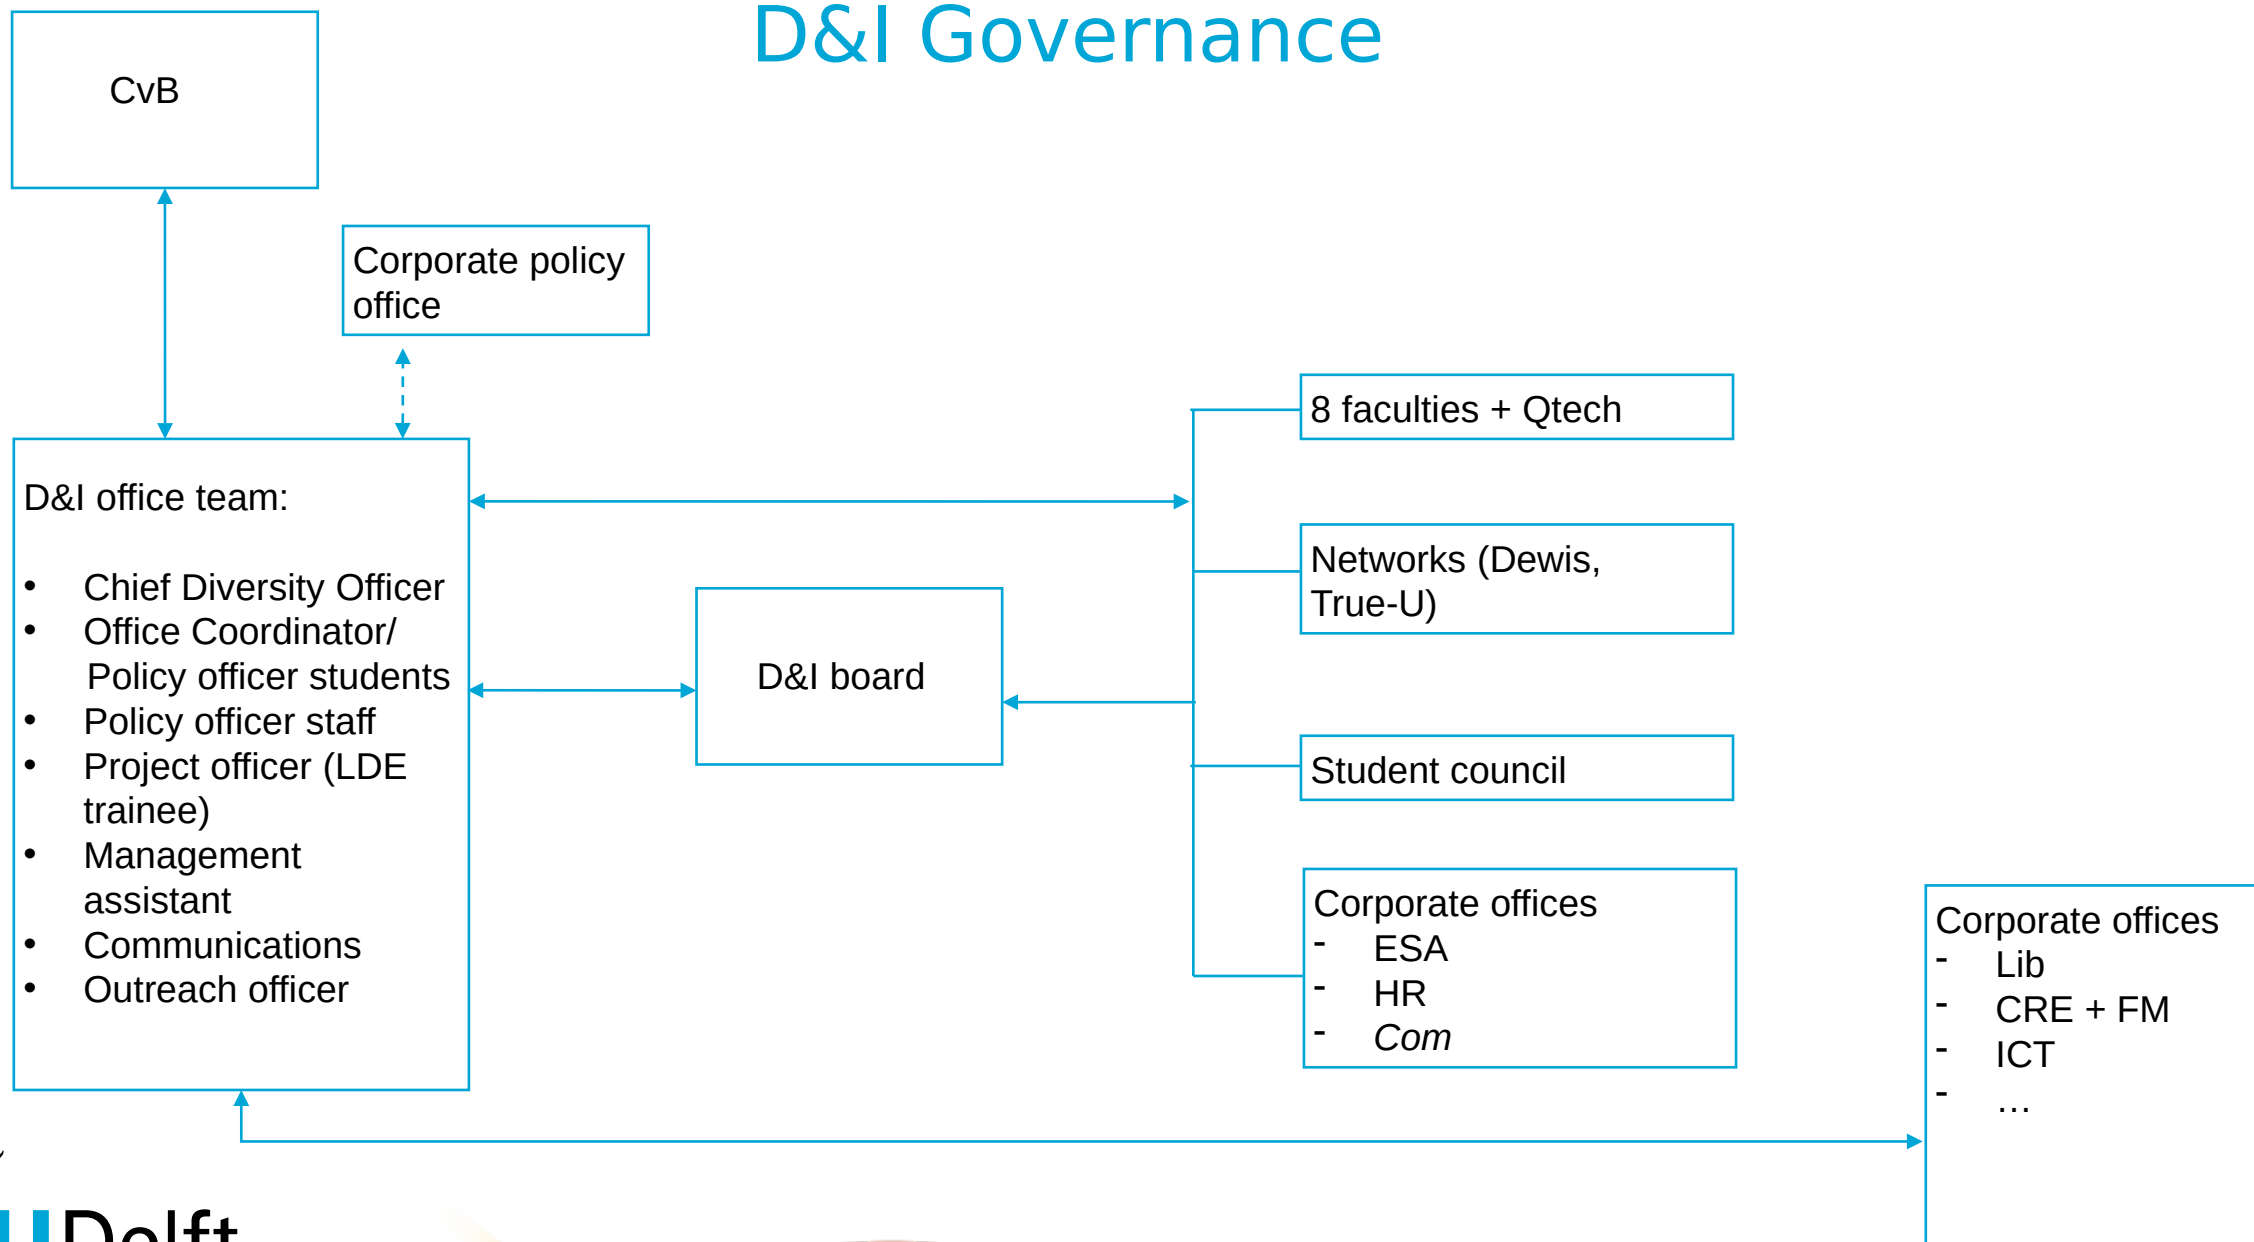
D&I Governance

CvB

Corporate policy office

D&I office team:

- Chief Diversity Officer
- Office Coordinator/ Policy officer students
- Policy officer staff
- Project officer (LDE trainee)
- Management assistant
- Communications
- Outreach officer

D&I board

8 faculties + Qtech

Networks (Dewis, True-U)

Student council

Corporate offices
- ESA
- HR
- *Com*

Corporate offices
- Lib
- CRE + FM
- ICT
- …

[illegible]Delft